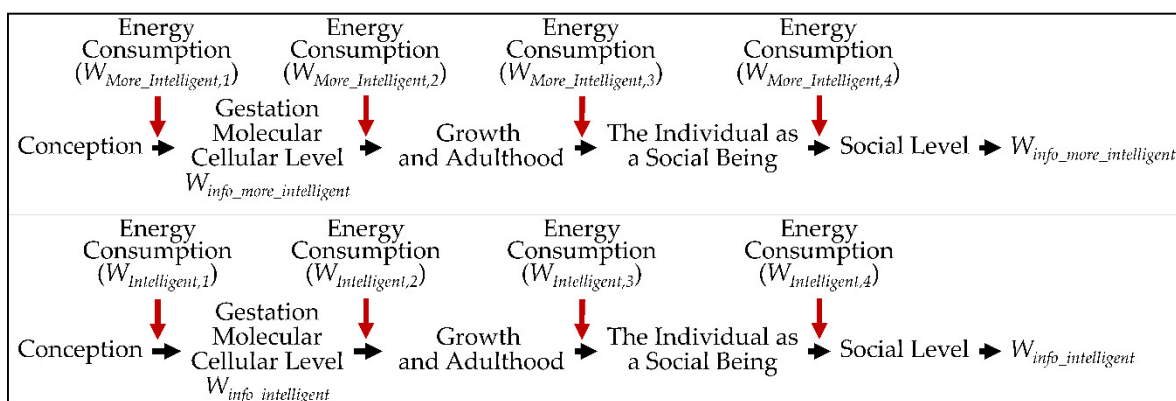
Energy Consumption ($W_{More\_Intelligent,1}$)

Energy Consumption ($W_{More\_Intelligent,2}$)

Energy Consumption ($W_{More\_Intelligent,3}$)

Energy Consumption ($W_{More\_Intelligent,4}$)

Conception Gestation Molecular Cellular Level $W_{info\_more\_intelligent}$ Growth and Adulthood The Individual as a Social Being Social Level $W_{info\_more\_intelligent}$

Energy Consumption ($W_{Intelligent,1}$)

Energy Consumption ($W_{Intelligent,2}$)

Energy Consumption ($W_{Intelligent,3}$)

Energy Consumption ($W_{Intelligent,4}$)

Conception Gestation Molecular Cellular Level $W_{info\_intelligent}$ Growth and Adulthood The Individual as a Social Being Social Level $W_{info\_intelligent}$